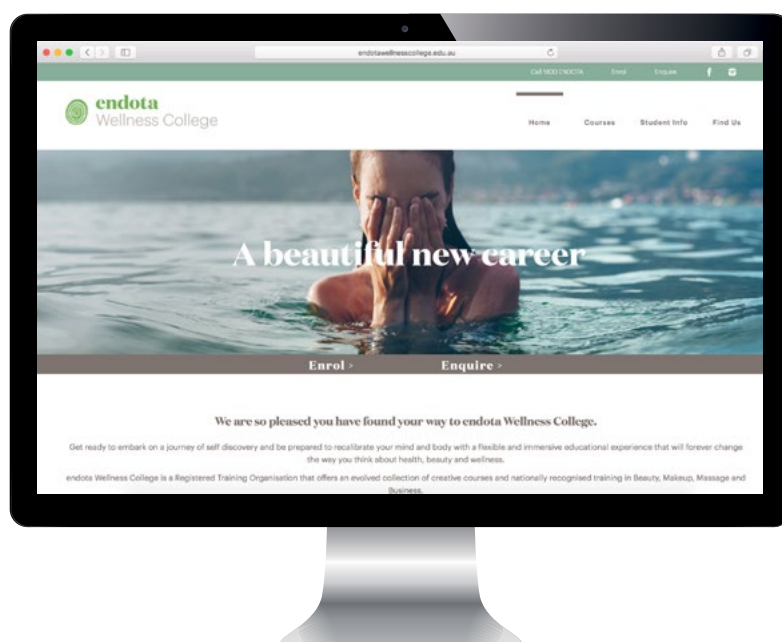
endotawellnesscollege.edu.au

Call 1800 | NOCTA Enrol Enquire

endota
Wellness College

Home Courses Student Info Find Us

A beautiful new career

Enrol > Enquire >

We are so pleased you have found your way to endota Wellness College.

Get ready to embark on a journey of self discovery and be prepared to recalibrate your mind and body with a flexible and immersive educational experience that will forever change the way you think about health, beauty and wellness.

endota Wellness College is a Registered Training Organisation that offers an evolved collection of creative courses and nationally recognised training in Beauty, Makeup, Massage and Business.